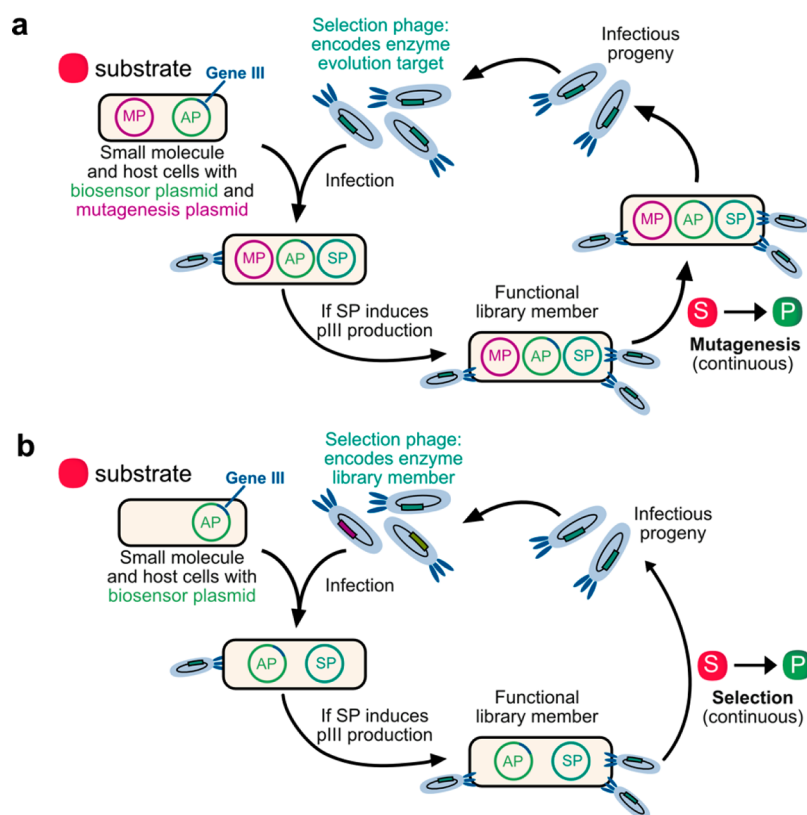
a

substrate

Gene III

MP AP

Small molecule and host cells with biosensor plasmid and mutagenesis plasmid

Selection phage: encodes enzyme evolution target

Infectious progeny

Infection

MP AP SP

If SP induces pIII production

Functional library member

MP AP SP

MP AP SP

S → P

Mutagenesis (continuous)

b

substrate

Gene III

AP

Small molecule and host cells with biosensor plasmid

Selection phage: encodes enzyme library member

Infectious progeny

Infection

AP SP

If SP induces pIII production

Functional library member

AP SP

S → P

Selection (continuous)